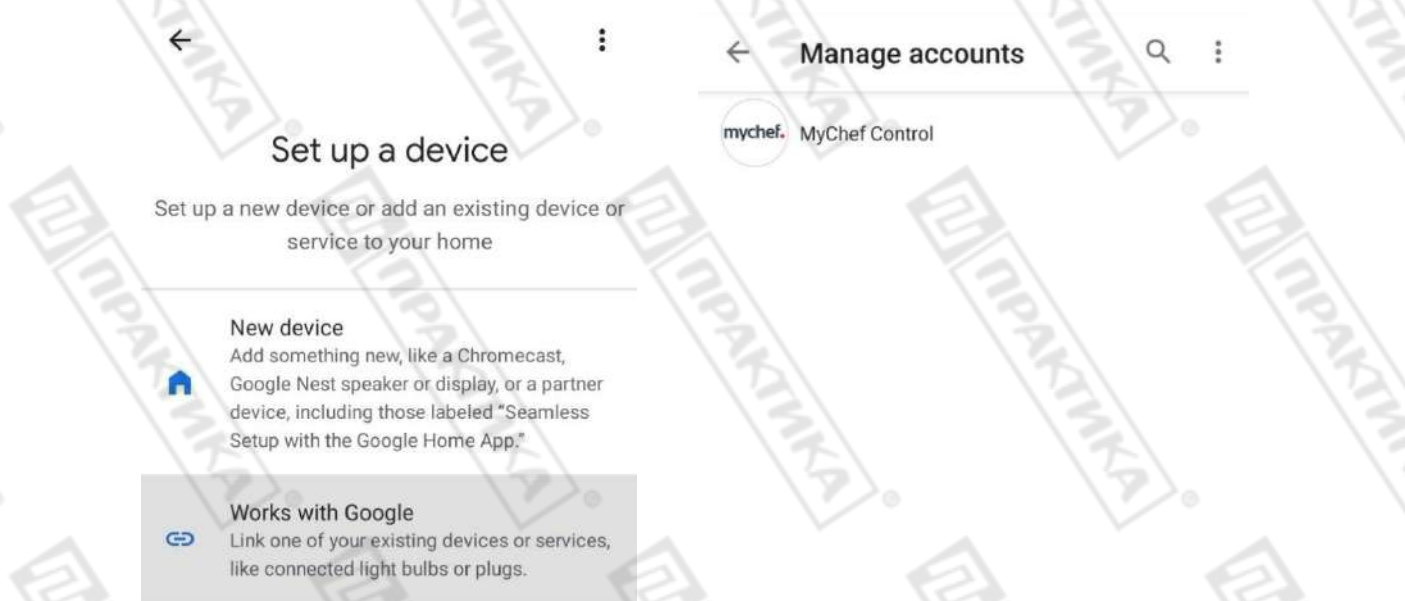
Set up a device

Set up a new device or add an existing device or service to your home

New device
Add something new, like a Chromecast, Google Nest speaker or display, or a partner device, including those labeled "Seamless Setup with the Google Home App."

Works with Google
Link one of your existing devices or services, like connected light bulbs or plugs.

Manage accounts

mychef. MyChef Control

ПРАКТИКА